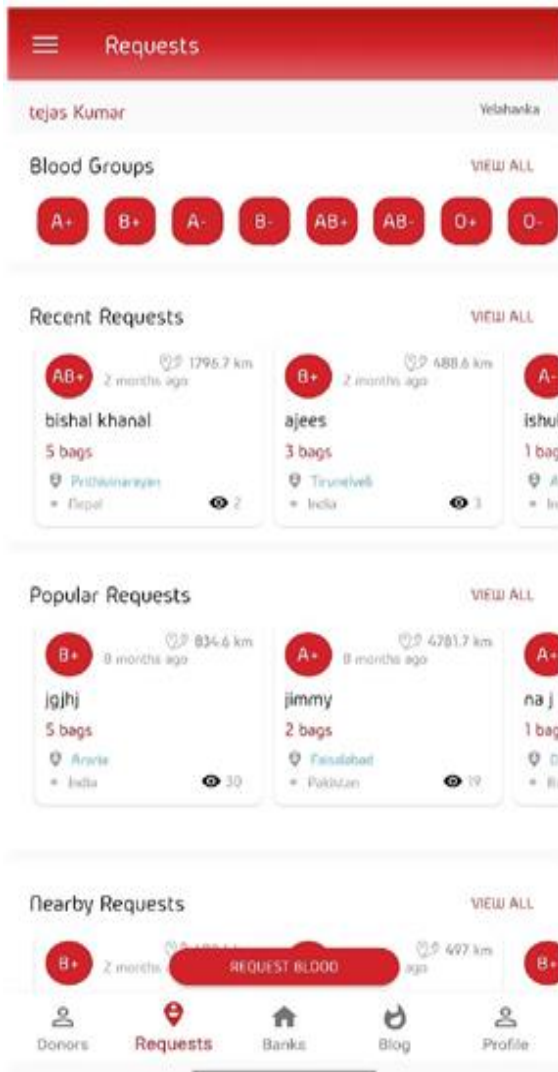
Requests

tejas Kumar

Yelahanka

Blood Groups

VIEW ALL

A+ B+ A- B- AB+ AB- O+ O-

Recent Requests

VIEW ALL

AB+ 2 months ago 1796.7 km
bishal khanal
5 bags
Prithvinarayan
Nepal 2

B+ 2 months ago 488.6 km
ajees
3 bags
Tirunelveli
India 3

A-
ishu
1 bag
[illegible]
In

Popular Requests

VIEW ALL

B+ 8 months ago 834.6 km
jgjhj
5 bags
Aravia
India 30

A+ 8 months ago 4781.7 km
jimmy
2 bags
Faisalabad
Pakistan 19

A+
na j
1 bag
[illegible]

Nearby Requests

VIEW ALL

B+ 2 months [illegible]

497 km ago

B+

REQUEST BLOOD

Donors

Requests

Banks

Blog

Profile